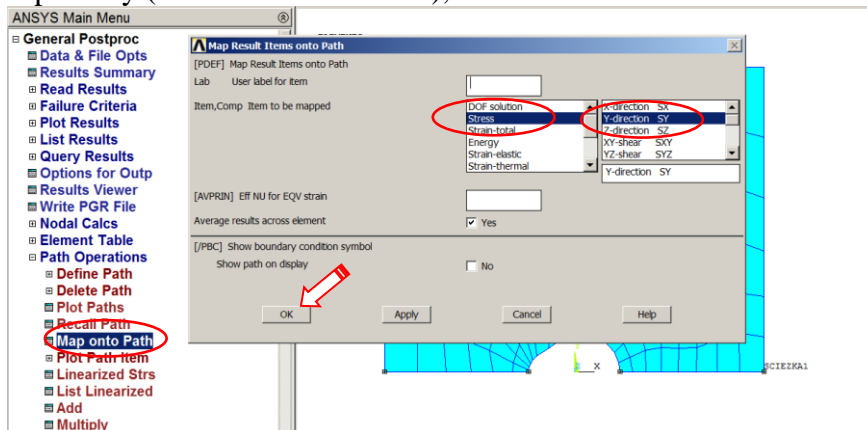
ANSYS Main Menu

General Postproc
Data & File Opts
Results Summary
Read Results
Failure Criteria
Plot Results
List Results
Query Results
Options for Outp
Results Viewer
Write PGR File
Nodal Calcs
Element Table
Path Operations
Define Path
Delete Path
Plot Paths
Recall Path
Map onto Path
Plot Path Item
Linearized Strs
List Linearized
Add
Multiply

Map Result Items onto Path

[PDEF] Map Result Items onto Path
Lab User label for item
Item,Comp Item to be mapped

DOF solution
Stress
Strain-total
Energy
Strain-elastic
Strain-thermal

X-direction SX
Y-direction SY
Z-direction SZ
XY-shear SXY
YZ-shear SYZ

Y-direction SY

[AVPRIN] Eff NU for EQV strain
Average results across element
Yes

[/PBC] Show boundary condition symbol
Show path on display
No

OK
Apply
Cancel
Help

X
SCIEZKA1